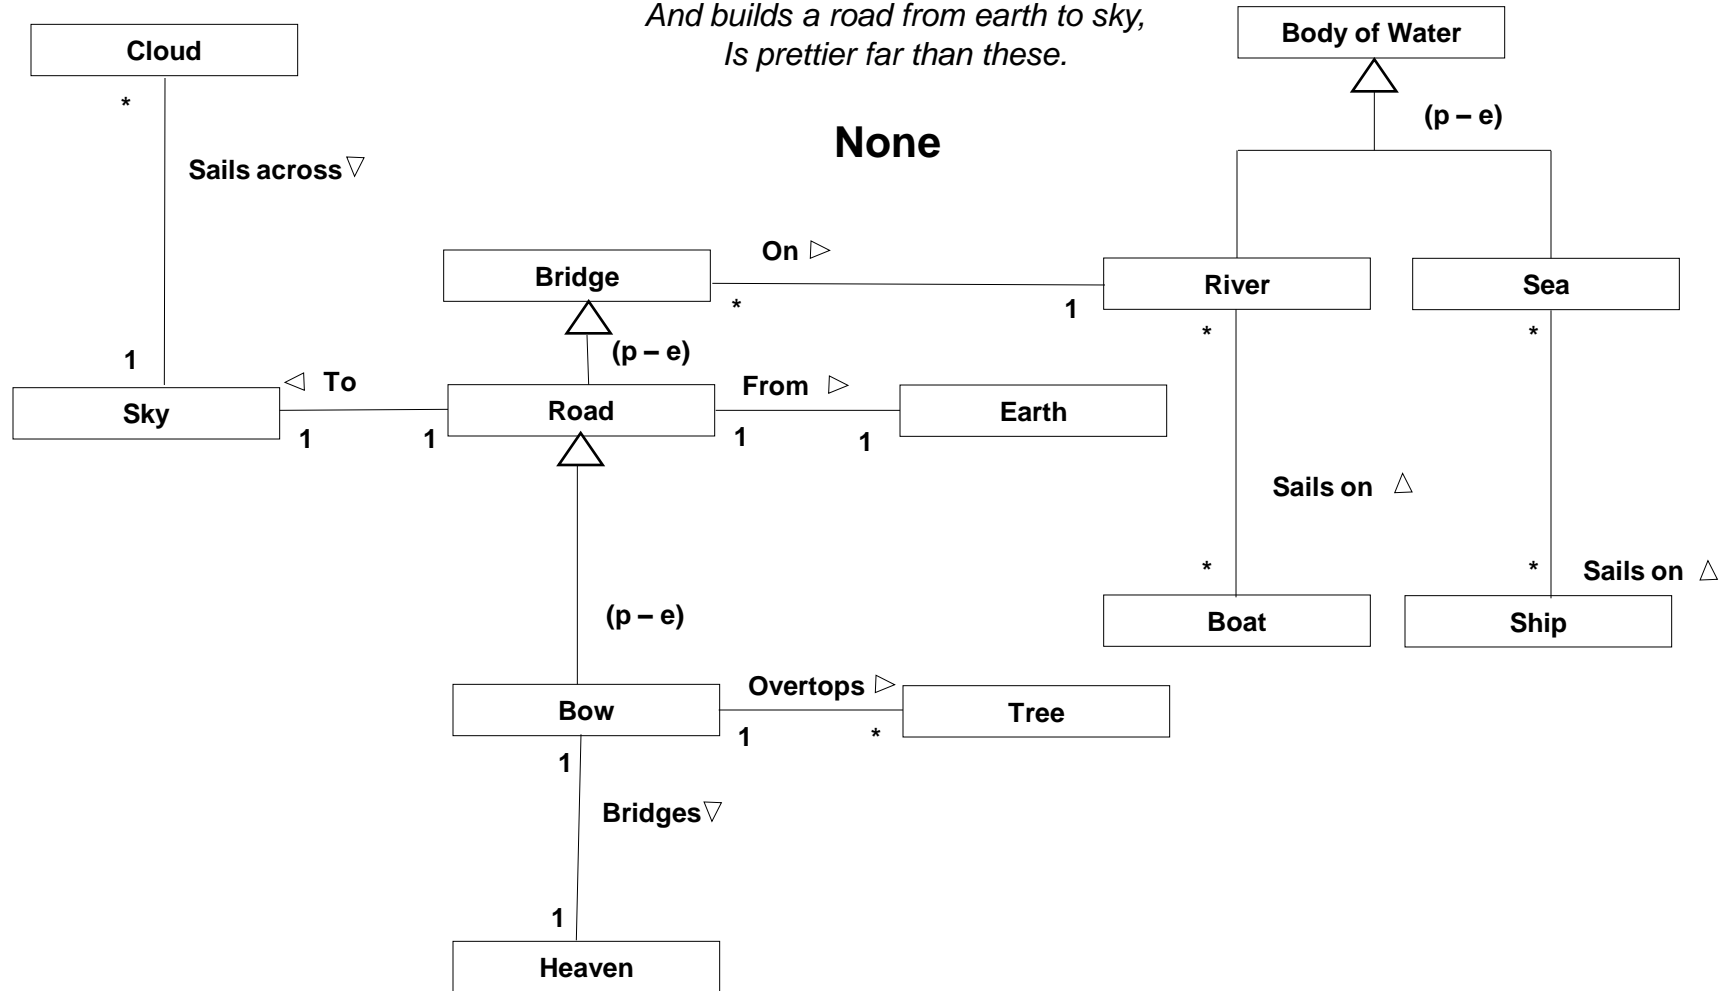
And builds a road from earth to sky,
Is prettier far than these.

None

Cloud

*

Sails across ▽

1

Sky

Body of Water

(p – e)

On ▷

Bridge

*

1

River

Sea

*

*

(p – e)

◁ To

Road

From ▷

Earth

1

1

1

1

Sails on △

*

*

Sails on △

Boat

Ship

(p – e)

Bow

Overtops ▷

Tree

1

*

1

Bridges ▽

1

Heaven